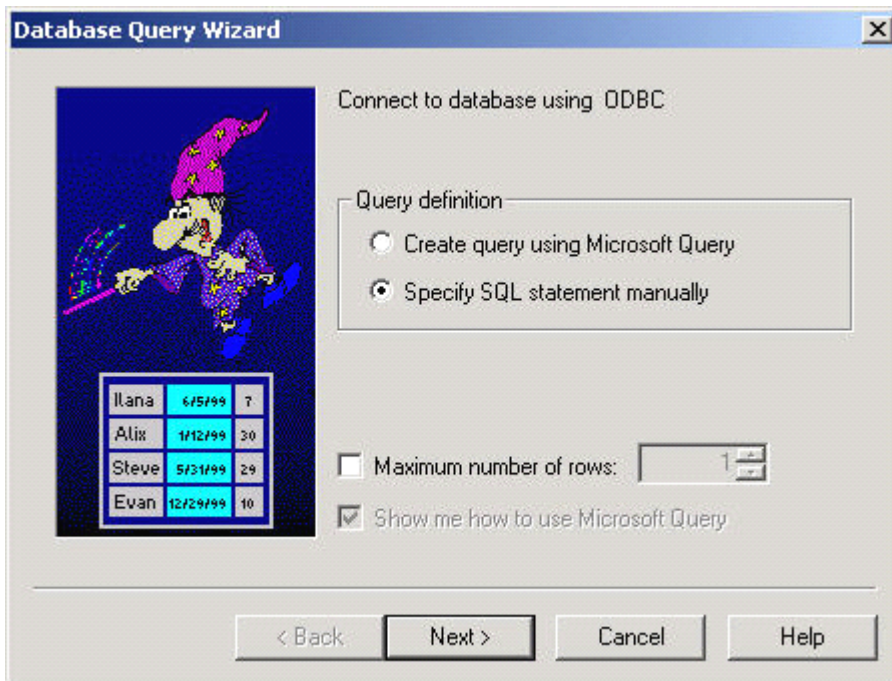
Database Query Wizard

X

| Ilana | 6/5/99 | 7 |
|---|---|---|
| Alix | 1/12/99 | 30 |
| Steve | 5/31/99 | 29 |
| Evan | 12/29/99 | 10 |

Connect to database using ODBC

Query definition

Create query using Microsoft Query

Specify SQL statement manually

Maximum number of rows: 1

Show me how to use Microsoft Query

< Back

Next >

Cancel

Help